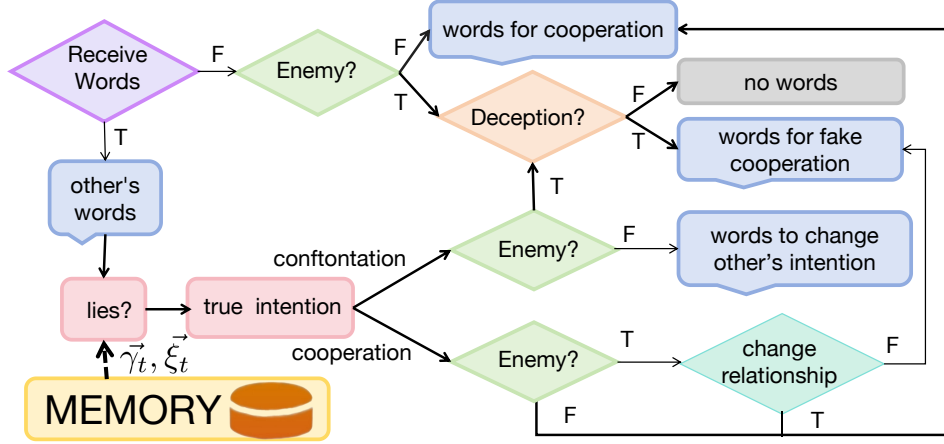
Receive Words

F

Enemy?

F

words for cooperation

T

Deception?

F

no words

T

words for fake cooperation

T

other's words

T

confrontation

Enemy?

F

words to change other's intention

lies?

true intention

cooperation

Enemy?

T

change relationship

F

$\vec{\gamma}_t, \vec{\xi}_t$

MEMORY

F

T